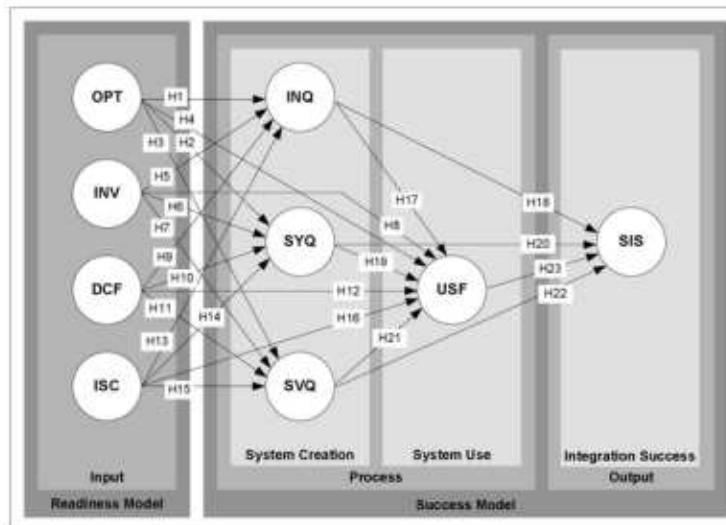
OPT
INV
DCF
ISC
H1
H4
H3
H2
H5
H6
H7
H9
H10
H11
H14
H13
H15
INQ
SYQ
SVQ
H17
H8
H19
H12
H16
H21
USF
H18
H20
H23
H22
SIS
Input
Readiness Model
System Creation
System Use
Process
Integration Success
Output
Success Model